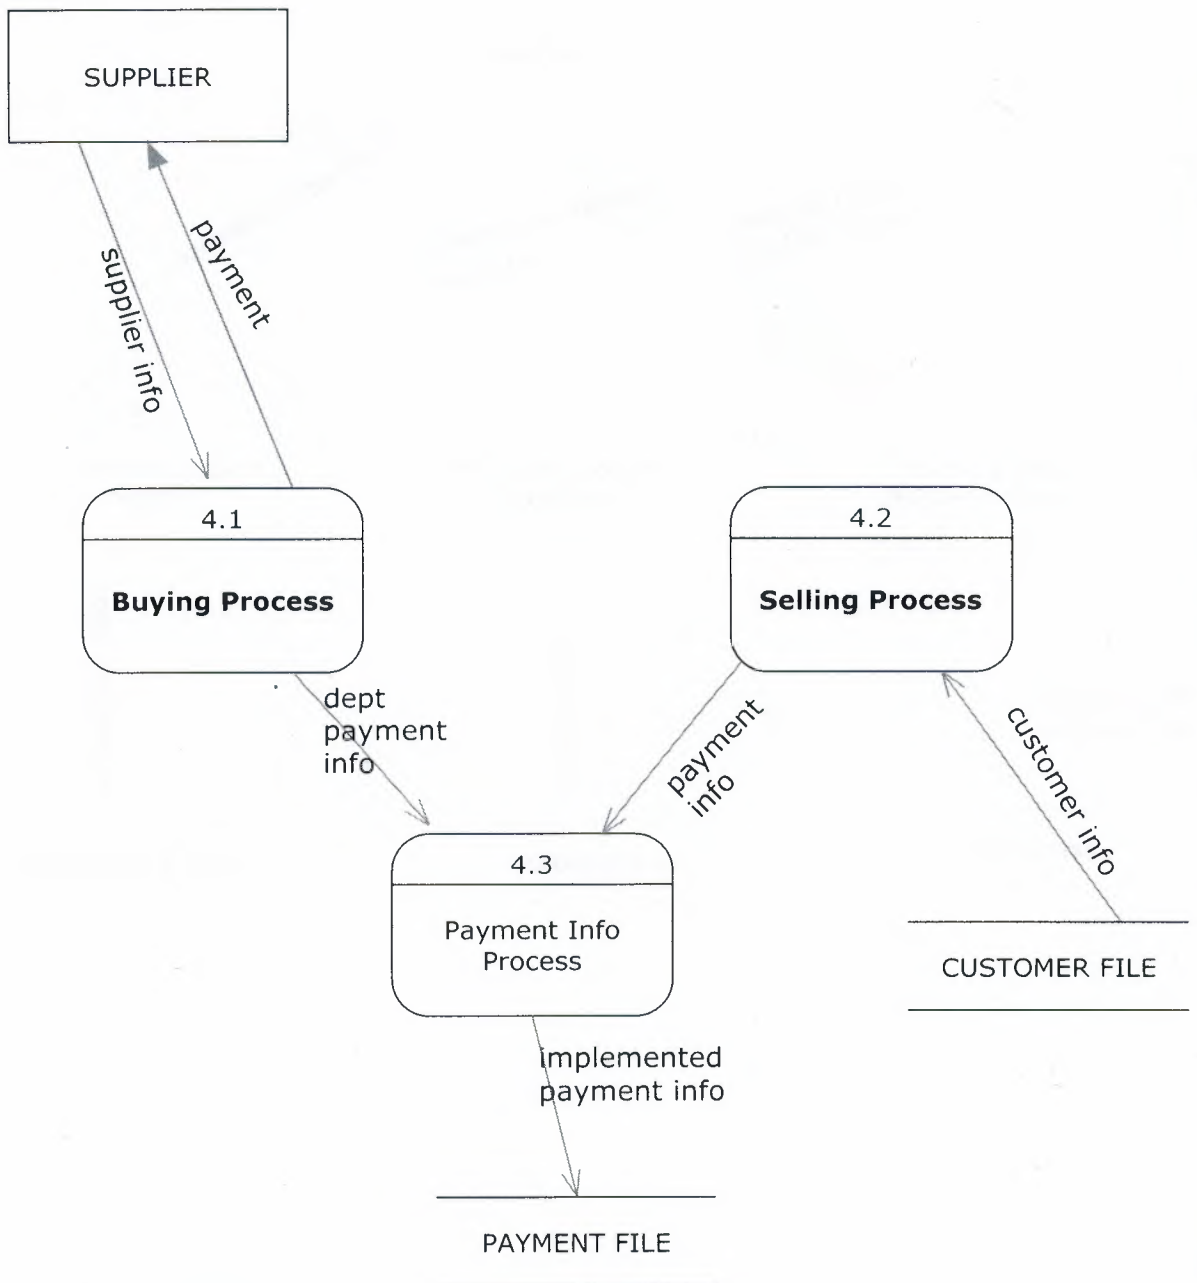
SUPPLIER

supplier info

payment

4.1

Buying Process

4.2

Selling Process

dept payment info

payment info

customer info

4.3

Payment Info Process

CUSTOMER FILE

implemented payment info

PAYMENT FILE